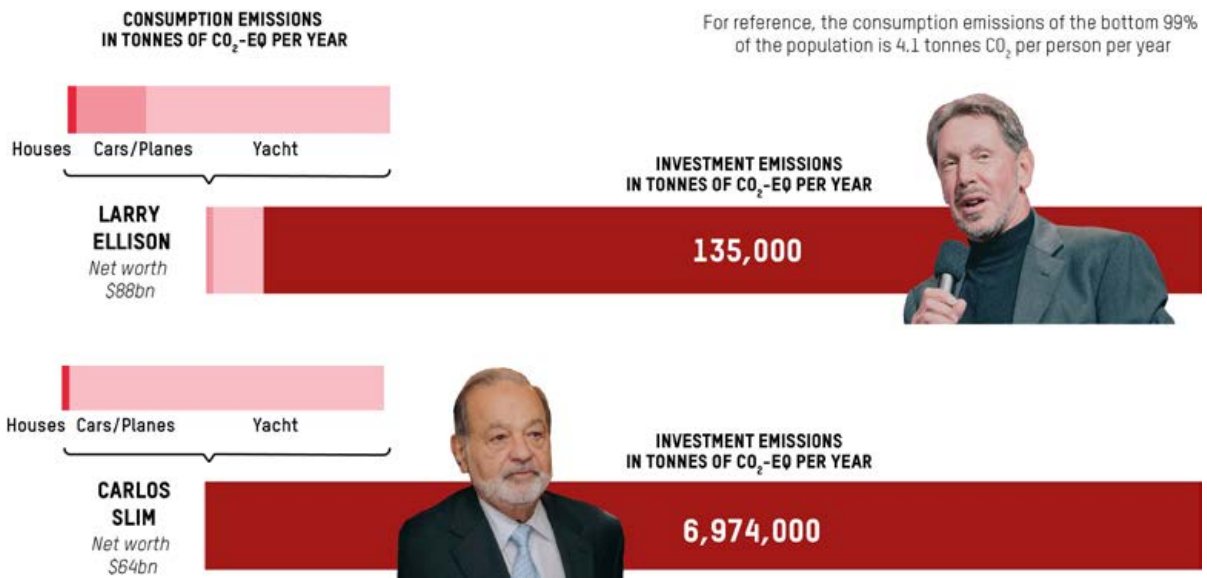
CONSUMPTION EMISSIONS IN TONNES OF $CO_2$-EQ PER YEAR

For reference, the consumption emissions of the bottom 99% of the population is 4.1 tonnes $CO_2$ per person per year

Houses Cars/Planes Yacht

INVESTMENT EMISSIONS IN TONNES OF $CO_2$-EQ PER YEAR

LARRY ELLISON
Net worth $88bn

135,000

Houses Cars/Planes Yacht

INVESTMENT EMISSIONS IN TONNES OF $CO_2$-EQ PER YEAR

CARLOS SLIM
Net worth $64bn

6,974,000